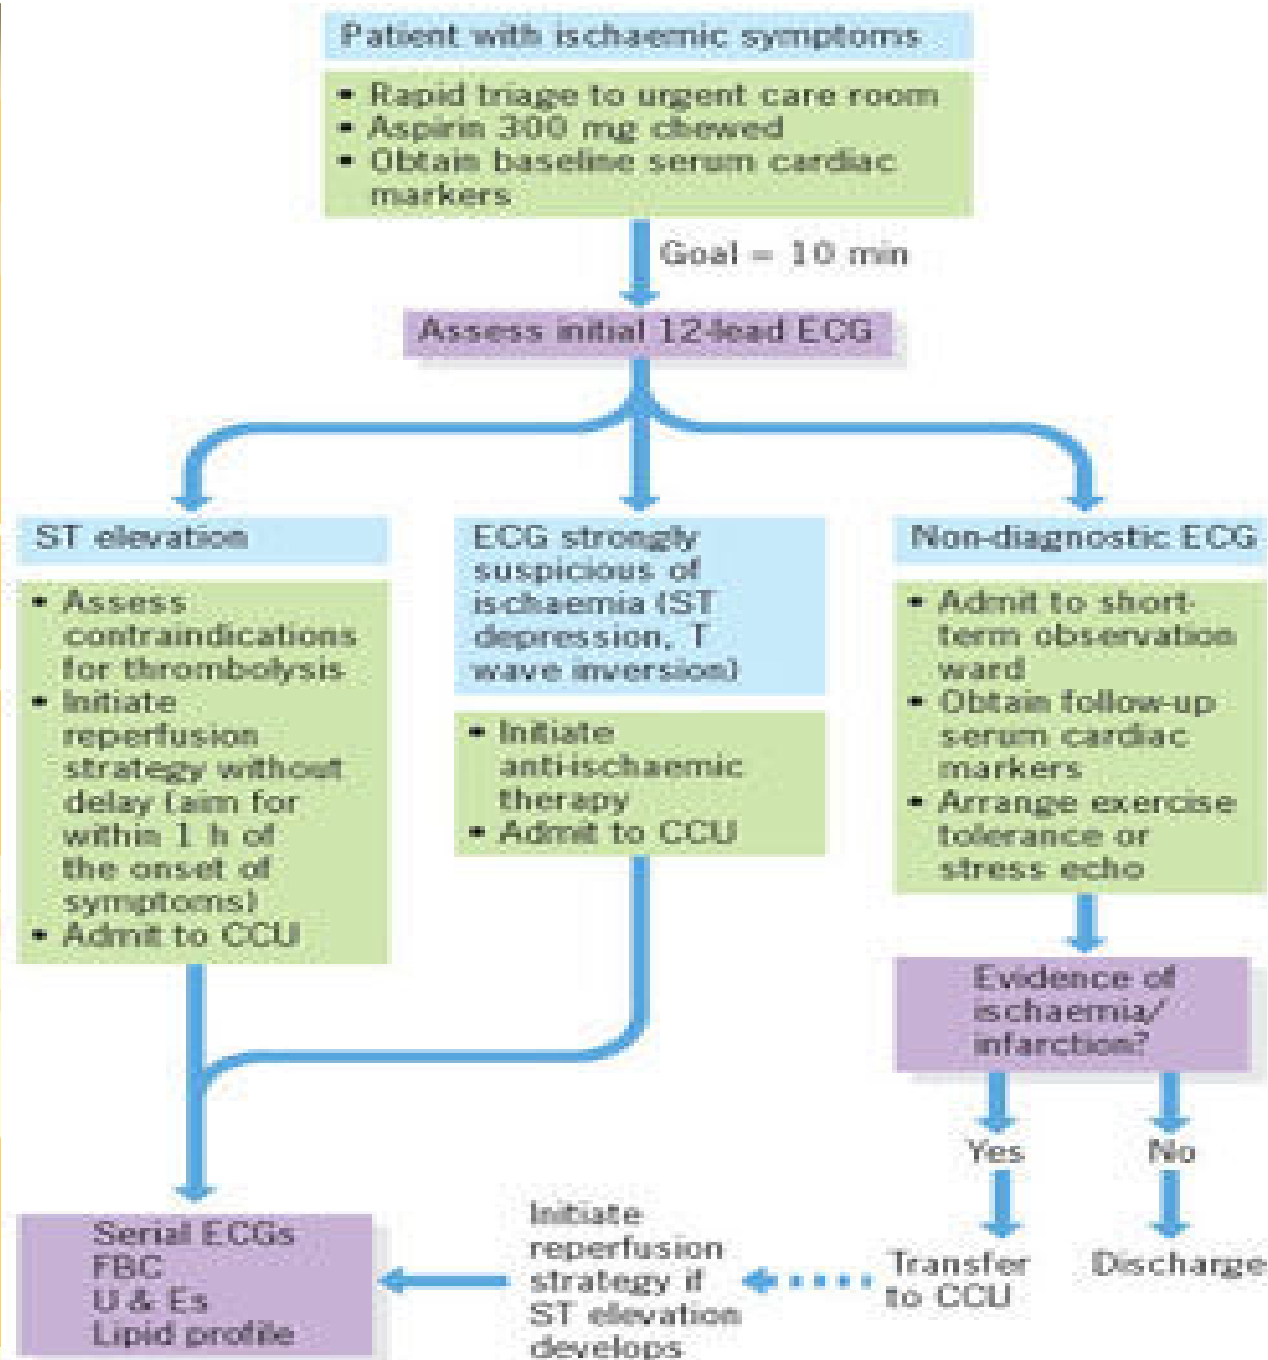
Patient with ischaemic symptoms

• Rapid triage to urgent care room
• Aspirin 300 mg chewed
• Obtain baseline serum cardiac markers

Goal = 10 min

Assess initial 12-lead ECG

ST elevation

• Assess contraindications for thrombolysis
• Initiate reperfusion strategy without delay (aim for within 1 h of the onset of symptoms)
• Admit to CCU

ECG strongly suspicious of ischaemia (ST depression, T wave inversion)

• Initiate anti-ischaemic therapy
• Admit to CCU

Non-diagnostic ECG

• Admit to short term observation ward
• Obtain follow-up serum cardiac markers
• Arrange exercise tolerance or stress echo

Evidence of ischaemia/ infarction?

Yes

No

Transfer to CCU

Discharge

Initiate reperfusion strategy if ST elevation develops

Serial ECGs
FBC
U & Es
Lipid profile